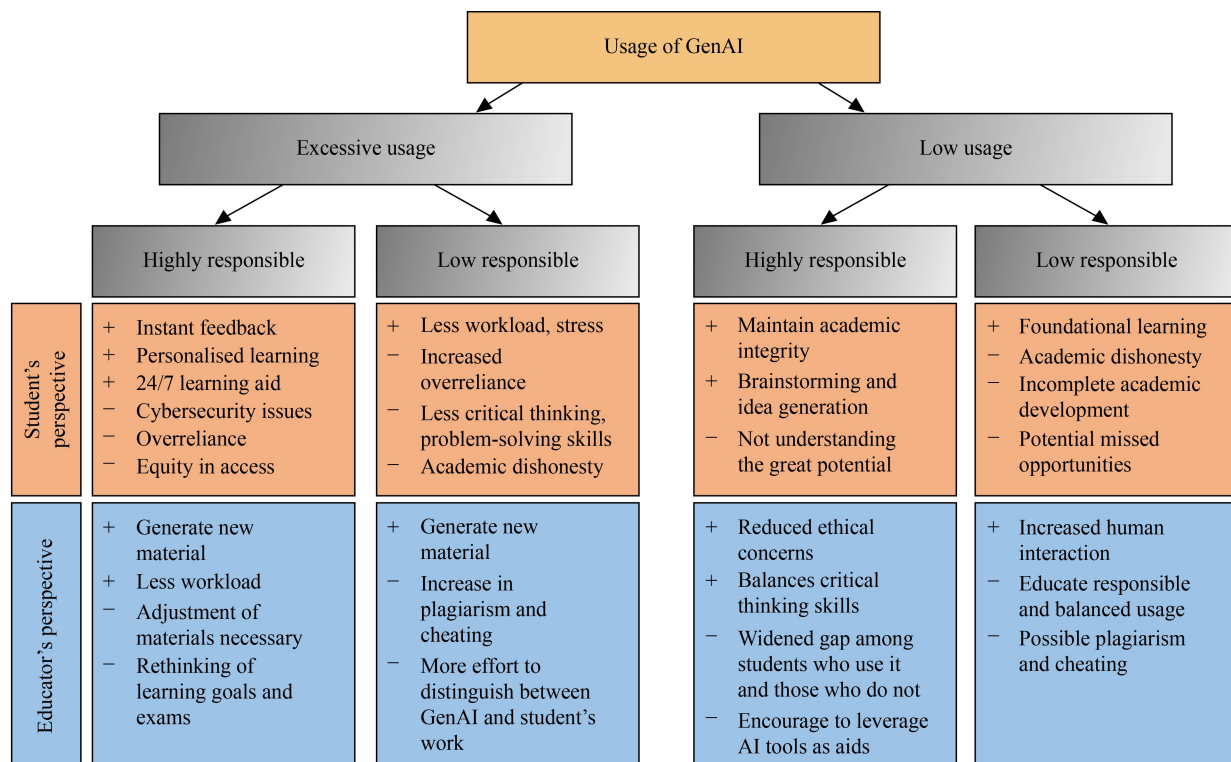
Usage of GenAI

Excessive usage

Low usage

Highly responsible

Low responsible

Highly responsible

Low responsible

Student's perspective

+ Instant feedback
+ Personalised learning
+ 24/7 learning aid
− Cybersecurity issues
− Overreliance
− Equity in access

+ Less workload, stress
− Increased overreliance
− Less critical thinking, problem-solving skills
− Academic dishonesty

+ Maintain academic integrity
+ Brainstorming and idea generation
− Not understanding the great potential

+ Foundational learning
− Academic dishonesty
− Incomplete academic development
− Potential missed opportunities

Educator's perspective

+ Generate new material
+ Less workload
− Adjustment of materials necessary
− Rethinking of learning goals and exams

+ Generate new material
− Increase in plagiarism and cheating
− More effort to distinguish between GenAI and student's work

+ Reduced ethical concerns
+ Balances critical thinking skills
− Widened gap among students who use it and those who do not
− Encourage to leverage AI tools as aids

+ Increased human interaction
− Educate responsible and balanced usage
− Possible plagiarism and cheating